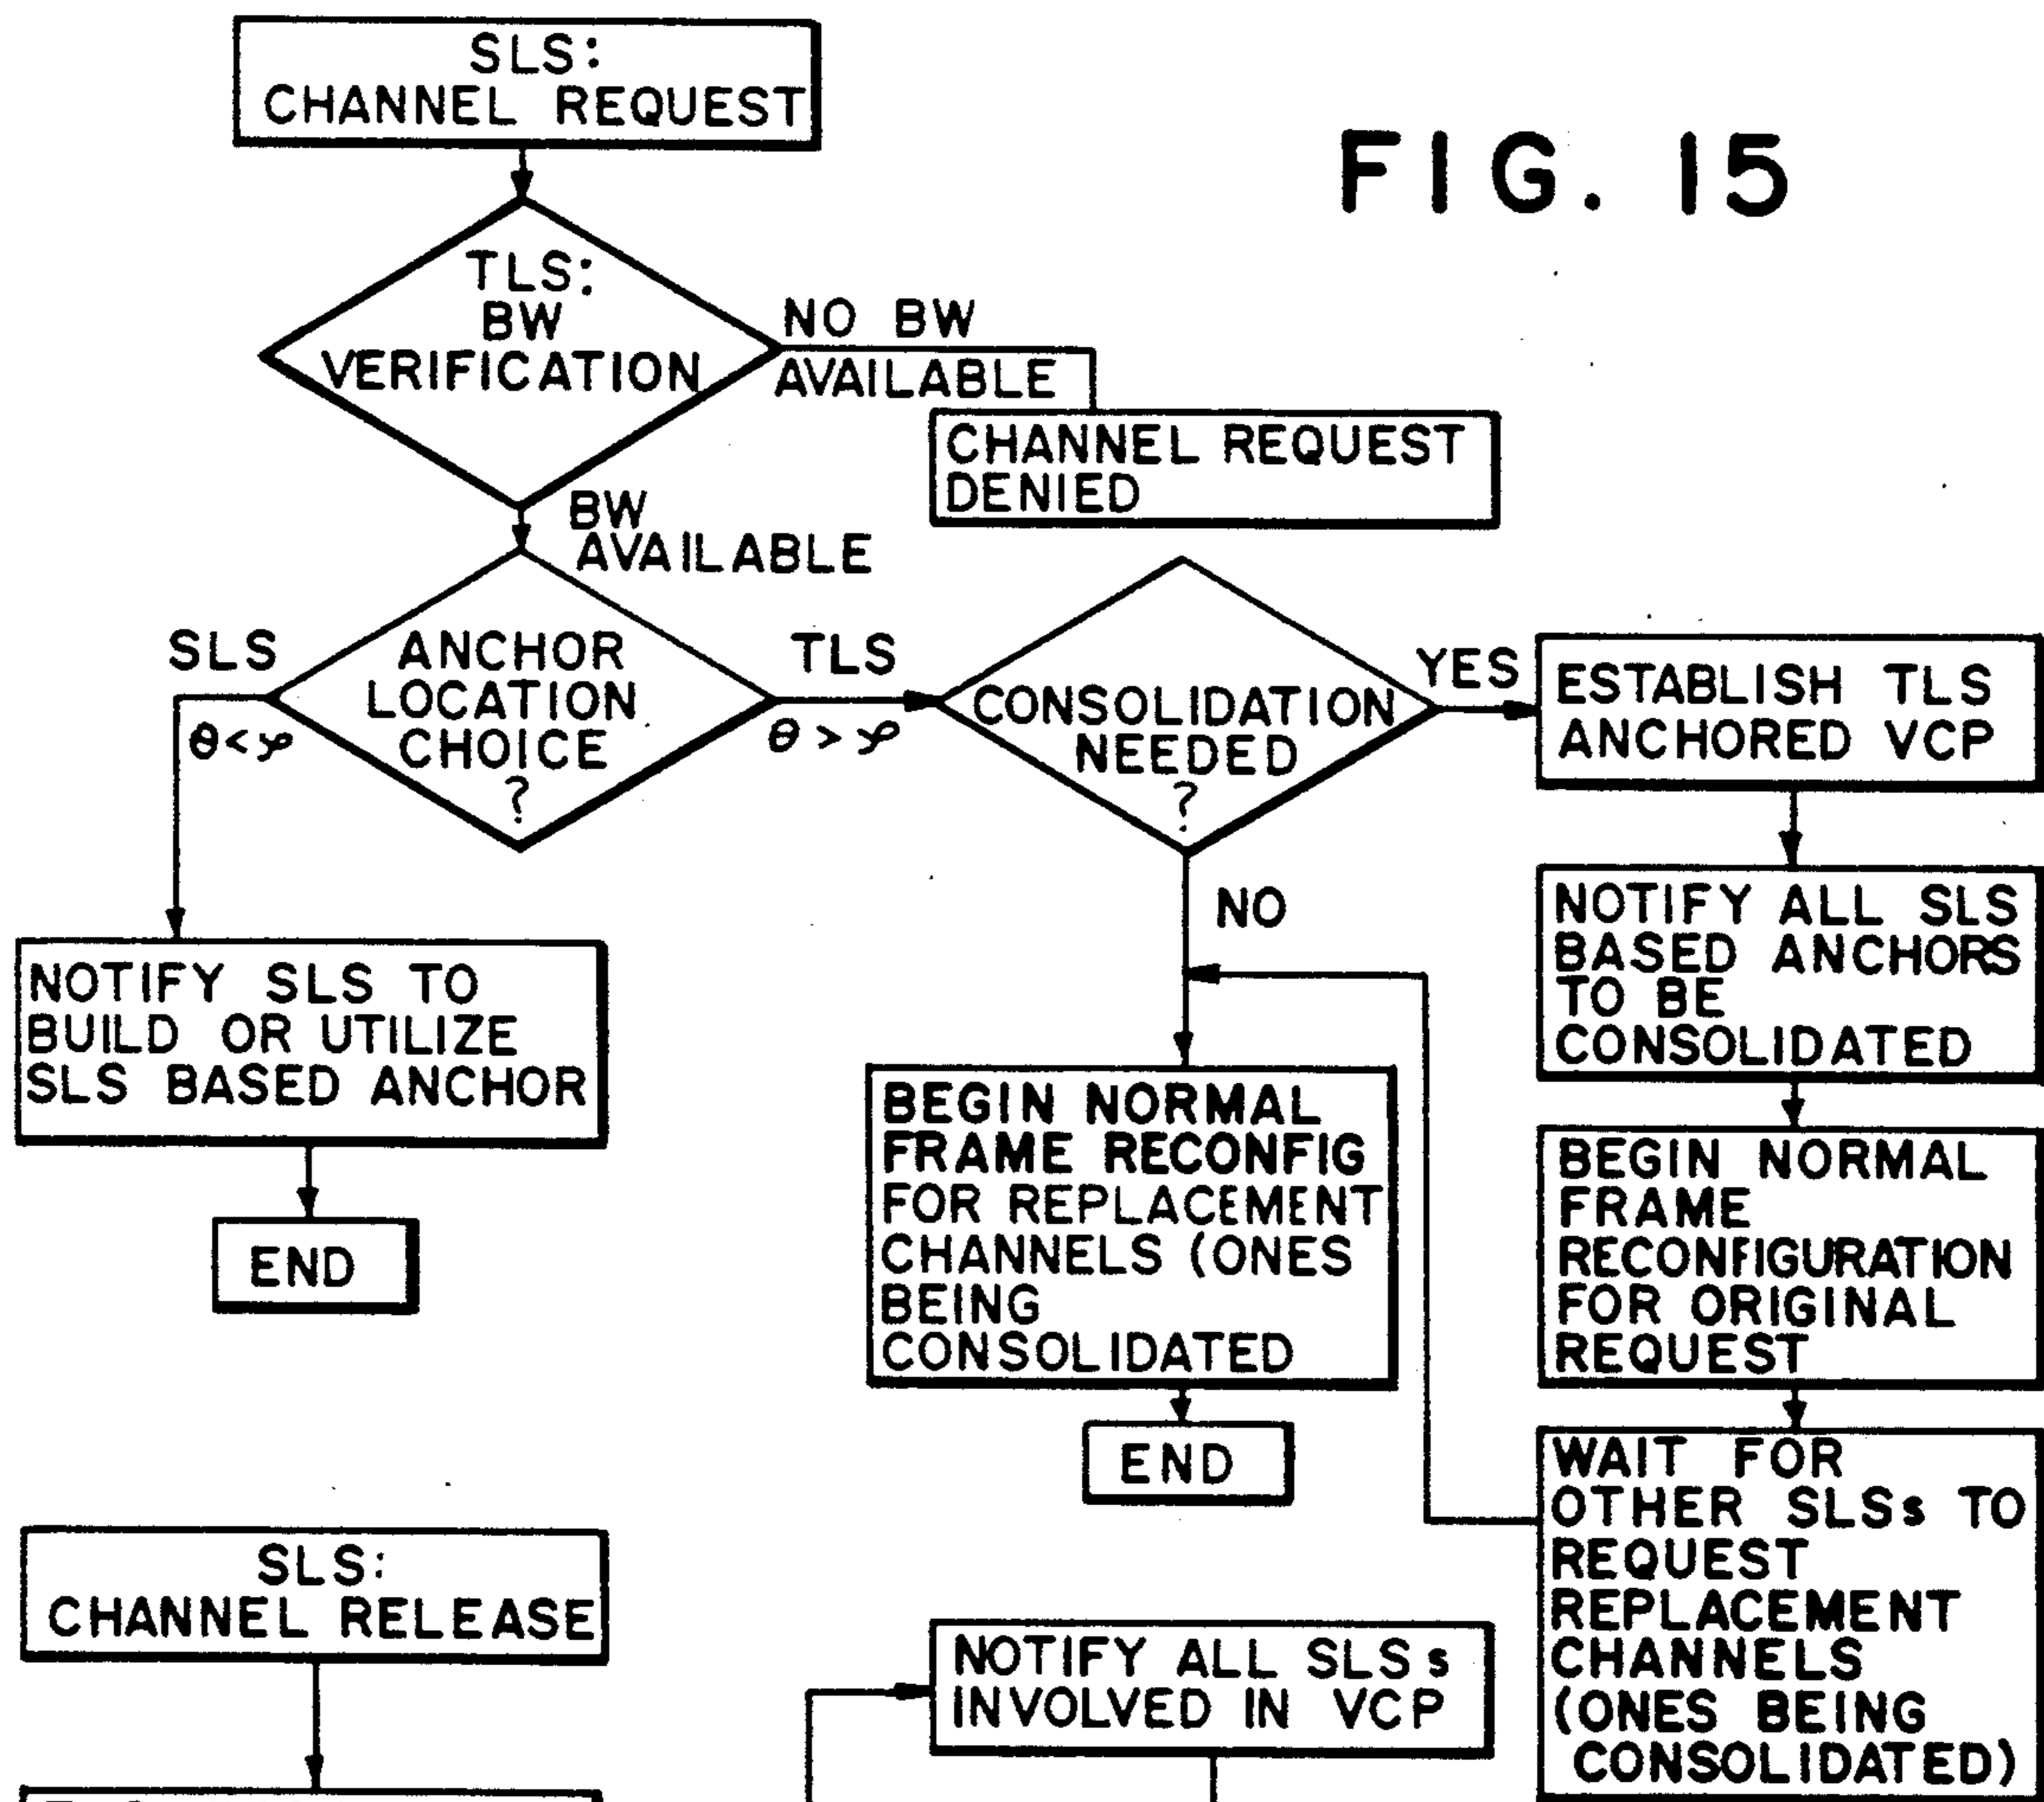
SLS:
CHANNEL REQUEST

FIG. 15

TLS:
BW
VERIFICATION

NO BW
AVAILABLE

CHANNEL REQUEST
DENIED

BW
AVAILABLE

SLS
$\theta<\varphi$

ANCHOR
LOCATION
CHOICE
?

TLS
$\theta>\varphi$

CONSOLIDATION
NEEDED
?

YES

ESTABLISH TLS
ANCHORED VCP

NO

NOTIFY ALL SLS
BASED ANCHORS
TO BE
CONSOLIDATED

NOTIFY SLS TO
BUILD OR UTILIZE
SLS BASED ANCHOR

BEGIN NORMAL
FRAME RECONFIG
FOR REPLACEMENT
CHANNELS (ONES
BEING
CONSOLIDATED

BEGIN NORMAL
FRAME
RECONFIGURATION
FOR ORIGINAL
REQUEST

END

END

WAIT FOR
OTHER SLSs TO
REQUEST
REPLACEMENT
CHANNELS
(ONES BEING
CONSOLIDATED)

SLS:
CHANNEL RELEASE

NOTIFY ALL SLSs
INVOLVED IN VCP

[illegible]